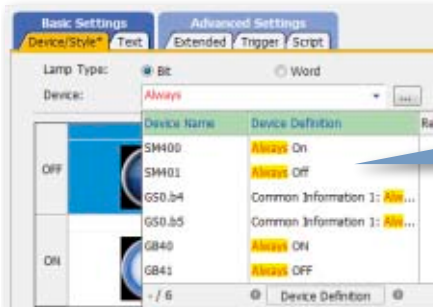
Basic Settings
Device/Style* Text

Advanced Settings
Extended Trigger Script

Lamp Type: Bit Word

Device: Always ...

| Device Name | Device Definition | Re |
|---|---|---|
| SM400 | Always On | |
| SM401 | Always Off | |
| GS0.b4 | Common Information 1: Alw... | |
| GS0.b5 | Common Information 1: Alw... | |
| GB40 | Always ON | |
| GB41 | Always OFF | |

OFF

ON

-/6 Device Definition